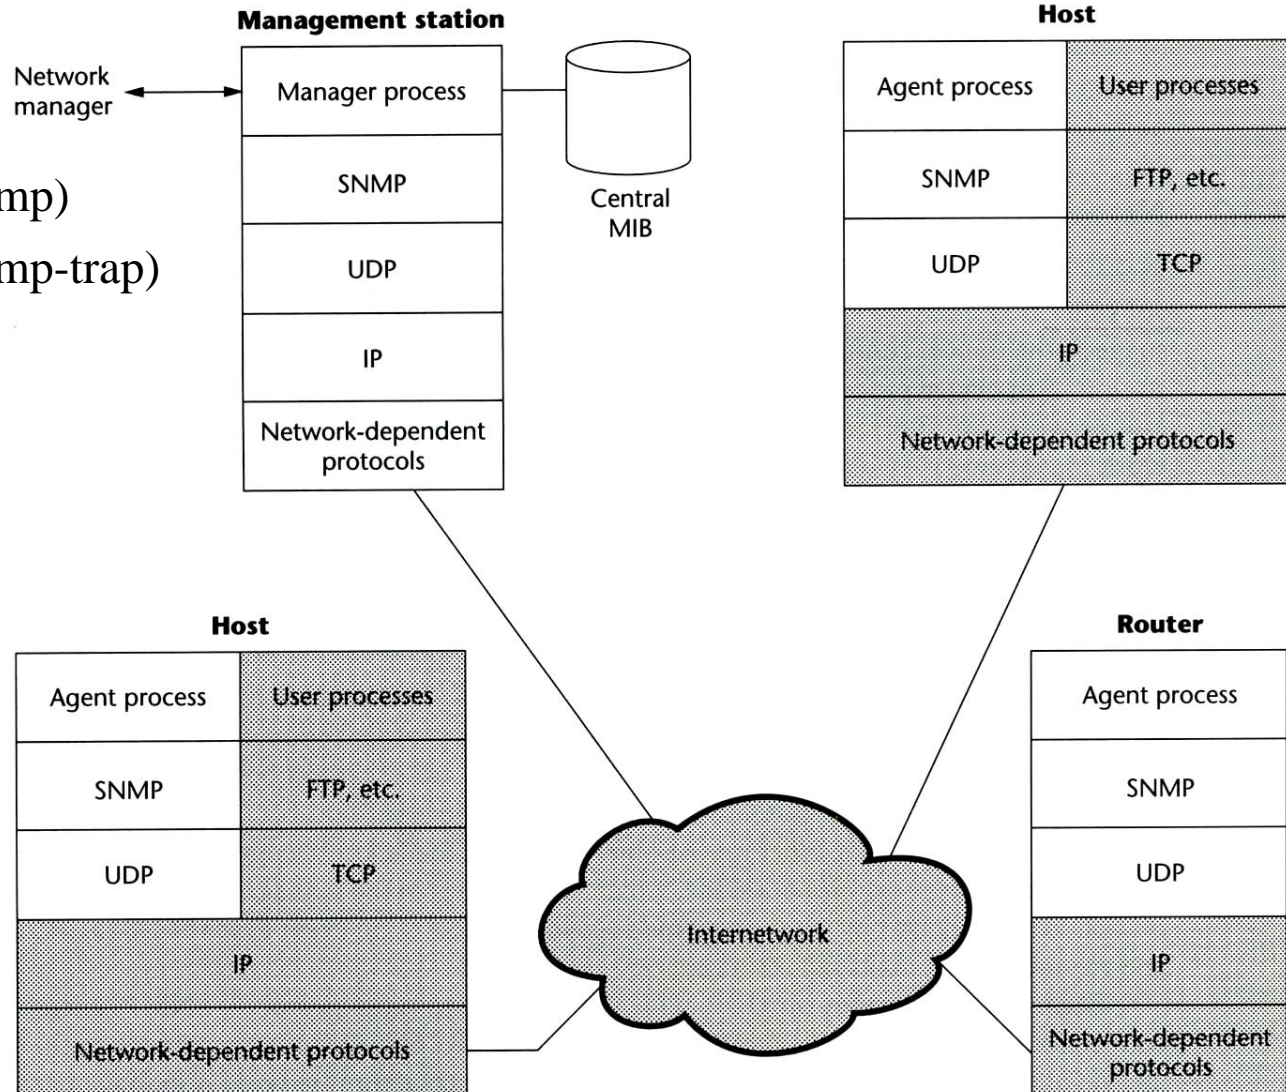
Management station

Network manager

Manager process

SNMP

UDP

IP

Network-dependent protocols

Central MIB

mp)

mp-trap)

Host

Agent process

User processes

SNMP

FTP, etc.

UDP

TCP

IP

Network-dependent protocols

Host

Agent process

User processes

SNMP

FTP, etc.

UDP

TCP

IP

Network-dependent protocols

Internetwork

Router

Agent process

SNMP

UDP

IP

Network-dependent protocols